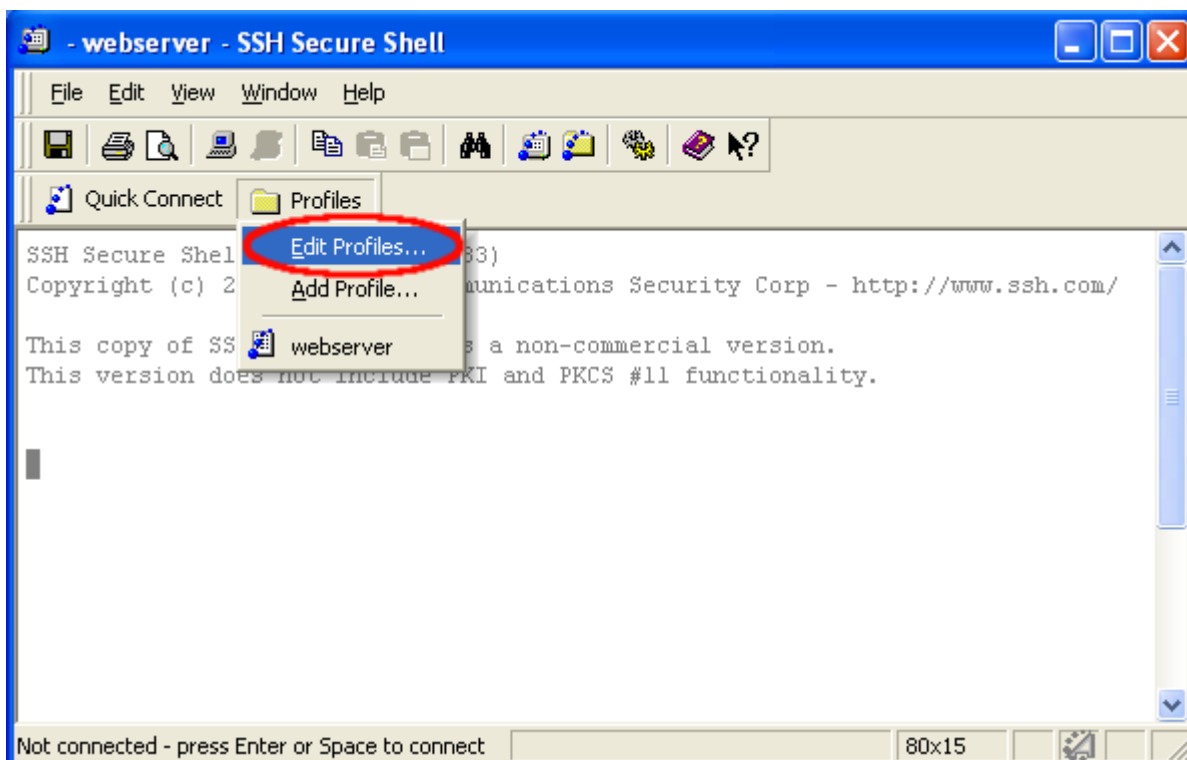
- webserver - SSH Secure Shell

File Edit View Window Help

Quick Connect Profiles

Edit Profiles...
Add Profile...
webserver

SSH Secure Shel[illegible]33)
Copyright (c) 2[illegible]unications Security Corp - http://www.ssh.com/

This copy of SS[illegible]s a non-commercial version.
This version does not include PKI and PKCS #11 functionality.

Not connected - press Enter or Space to connect 80x15